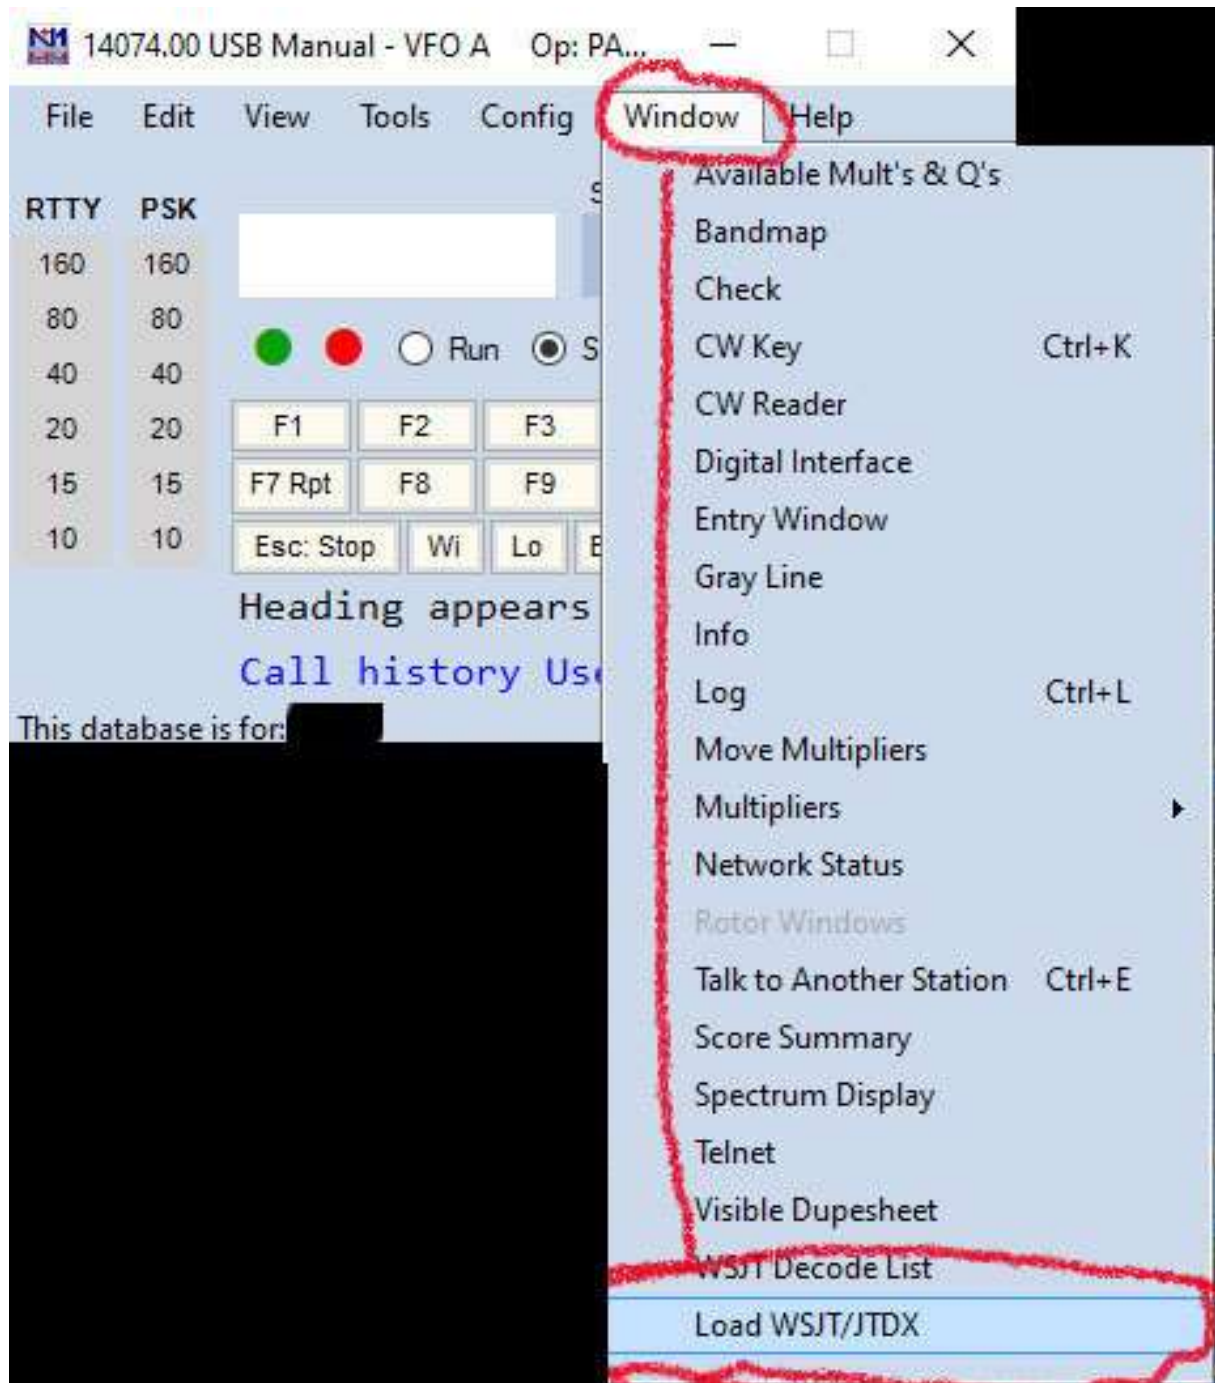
14074.00 USB Manual - VFO A Op: PA...

File Edit View Tools Config Window Help

RTTY PSK
160 160
80 80
40 40
20 20
15 15
10 10

Run S

F1 F2 F3
F7 Rpt F8 F9
Esc: Stop Wi Lo E

Heading appears

Call history Use

This database is for:

Available Mult's & Q's
Bandmap
Check
CW Key Ctrl+K
CW Reader
Digital Interface
Entry Window
Gray Line
Info
Log Ctrl+L
Move Multipliers
Multipliers
Network Status
Rotor Windows
Talk to Another Station Ctrl+E
Score Summary
Spectrum Display
Telnet
Visible Dupesheet
WSJT Decode List
Load WSJT/JTDX